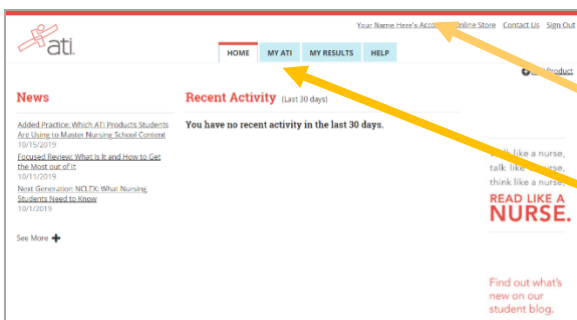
ati

Your Name Here's Acco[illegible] Online Store Contact Us Sign Out

HOME MY ATI MY RESULTS HELP

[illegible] Product

News

Added Practice: Which ATI Products Students Are Using to Master Nursing School Content
10/15/2019

Focused Review: What Is It and How to Get the Most out of It
10/11/2019

Next Generation NCLEX: What Nursing Students Need to Know
10/1/2019

See More

Recent Activity (Last 30 days)

You have no recent activity in the last 30 days.

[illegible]lk like a nurse, talk like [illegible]urse, think like a nurse,

READ LIKE A NURSE.

Find out what's new on our student blog.